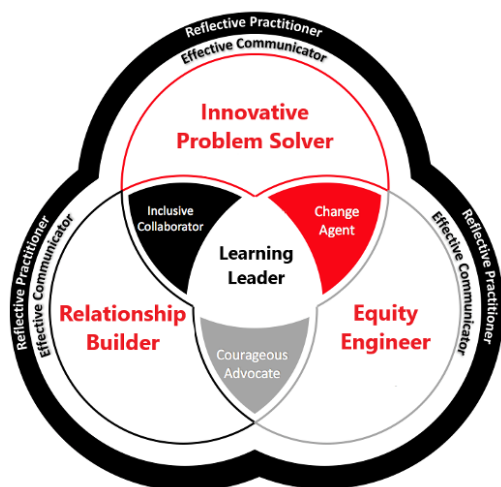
Reflective Practitioner
Effective Communicator

Innovative Problem Solver

Inclusive Collaborator

Change Agent

Learning Leader

Relationship Builder

Equity Engineer

Courageous Advocate

Reflective Practitioner
Effective Communicator

Reflective Practitioner
Effective Communicator